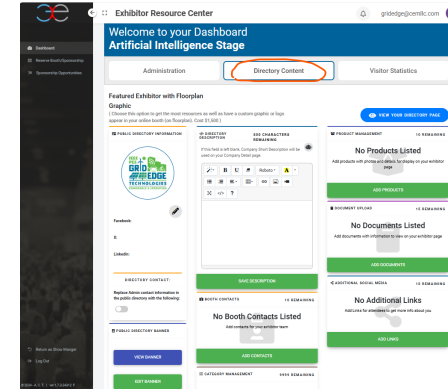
Exhibitor Resource Center

gridedge@cemllc.com

Dashboard

Reserve Booth/Sponsorship

Sponsorship Opportunities

Welcome to your Dashboard

Artificial Intelligence Stage

Administration

Directory Content

Visitor Statistics

Featured Exhibitor with Floorplan Graphic

( Choose this option to get the most resources as well as have a custom graphic or logo appear in your online booth (on floorplan). Cost $1,500 )

VIEW YOUR DIRECTORY PAGE

PUBLIC DIRECTORY INFORMATION

GRID EDGE TECHNOLOGIES

Facebook:

X:

LinkedIn:

DIRECTORY CONTACT

Replace Admin contact information in the public directory with the following:

PUBLIC DIRECTORY BANNER

VIEW BANNER

EDIT BANNER

DIRECTORY DESCRIPTION

400 CHARACTERS REMAINING

If this field is left blank, Company Short Description will be used on your Company Detail page

Roboto

SAVE DESCRIPTION

BOOTH CONTACTS

10 REMAINING

No Booth Contacts Listed

Add contacts for your exhibitor team

ADD CONTACTS

CATEGORY MANAGEMENT

9999 REMAINING

PRODUCT MANAGEMENT

10 REMAINING

No Products Listed

Add products with photos and details for display on your exhibitor page

ADD PRODUCTS

DOCUMENT UPLOAD

10 REMAINING

No Documents Listed

Add documents with information to view on your exhibitor page

ADD DOCUMENTS

ADDITIONAL SOCIAL MEDIA

10 REMAINING

No Additional Links

Add Links for attendees to get more info about you

ADD LINKS

Return to Show Manager

Log Out